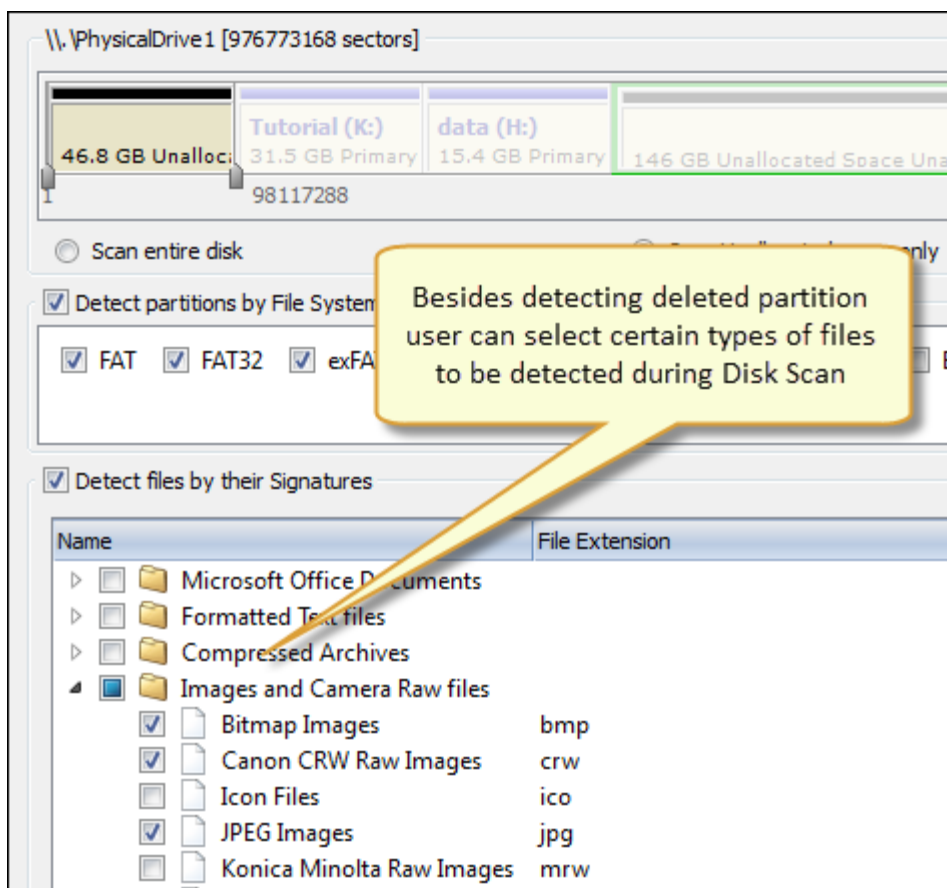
\\.\PhysicalDrive1 [976773168 sectors]

46.8 GB Unalloc

Tutorial (K:)
31.5 GB Primary

data (H:)
15.4 GB Primary

146 GB Unallocated Space Una

1

98117288

Scan entire disk

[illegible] only

Detect partitions by File System

FAT FAT32 exFA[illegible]

Besides detecting deleted partition user can select certain types of files to be detected during Disk Scan

Detect files by their Signatures

| Name | File Extension |
|---|---|
| Microsoft Office D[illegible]cuments | |
| Formatted Te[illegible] files | |
| Compressed Archives | |
| Images and Camera Raw files | |
| Bitmap Images | bmp |
| Canon CRW Raw Images | crw |
| Icon Files | ico |
| JPEG Images | jpg |
| Konica Minolta Raw Images | mrw |